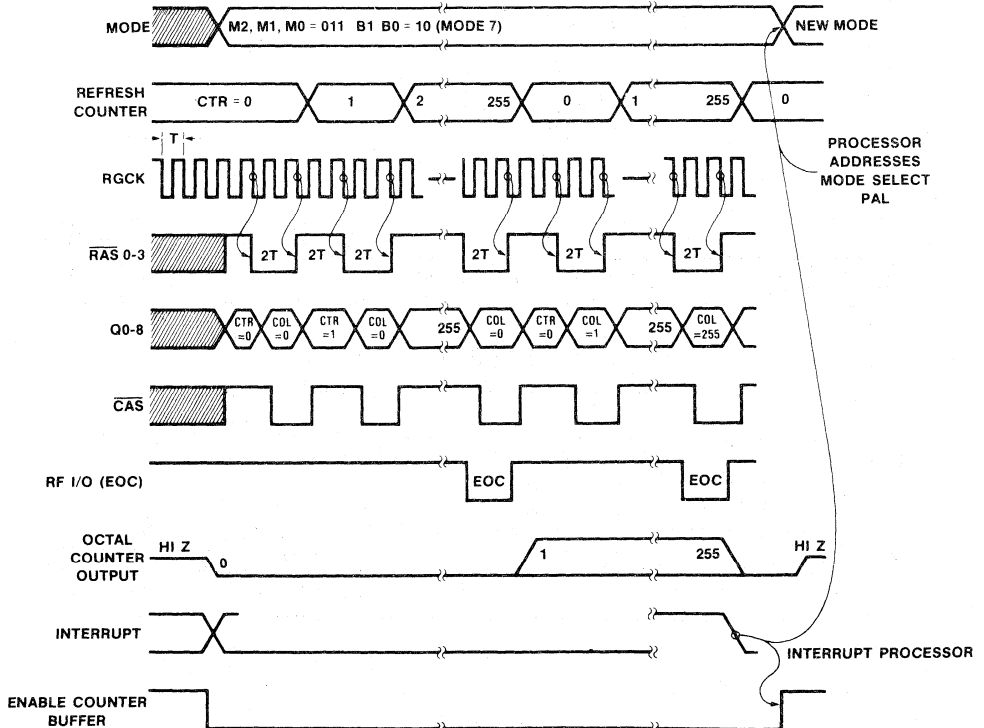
MODE
M2, M1, M0 = 011 B1 B0 = 10 (MODE 7)
NEW MODE

REFRESH COUNTER
CTR = 0
1
2
255
0
1
255
0

T

RGCK

PROCESSOR ADDRESSES MODE SELECT PAL

$\overline{RAS}$ 0-3
2T
2T
2T
2T
2T
2T

Q0-8
CTR =0
COL =0
CTR =1
COL =0
255
COL =0
CTR =0
COL =1
255
COL =255

$\overline{CAS}$

RF I/O (EOC)
EOC
EOC

OCTAL COUNTER OUTPUT
HI Z
0
1
255
HI Z

INTERRUPT
INTERRUPT PROCESSOR

ENABLE COUNTER BUFFER